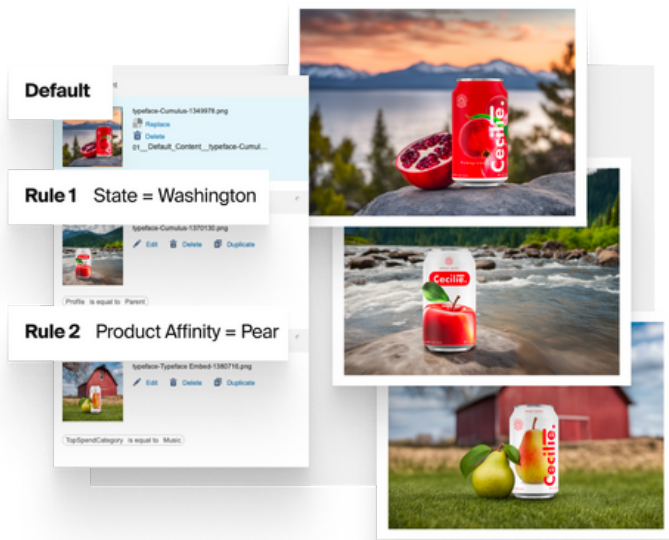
Default

typeface-Cumulus-1349978.png

Replace

Delete

01__Default_Content__typeface-Cumul...

Cecile.

Rule 1 State = Washington

typeface-Cumulus-1370130.png

Edit Delete Duplicate

Profile is equal to Parent

Cecile.

Rule 2 Product Affinity = Pear

typeface-Typeface Embed-1380716.png

Edit Delete Duplicate

TopSpendCategory is equal to Music

Cecile.